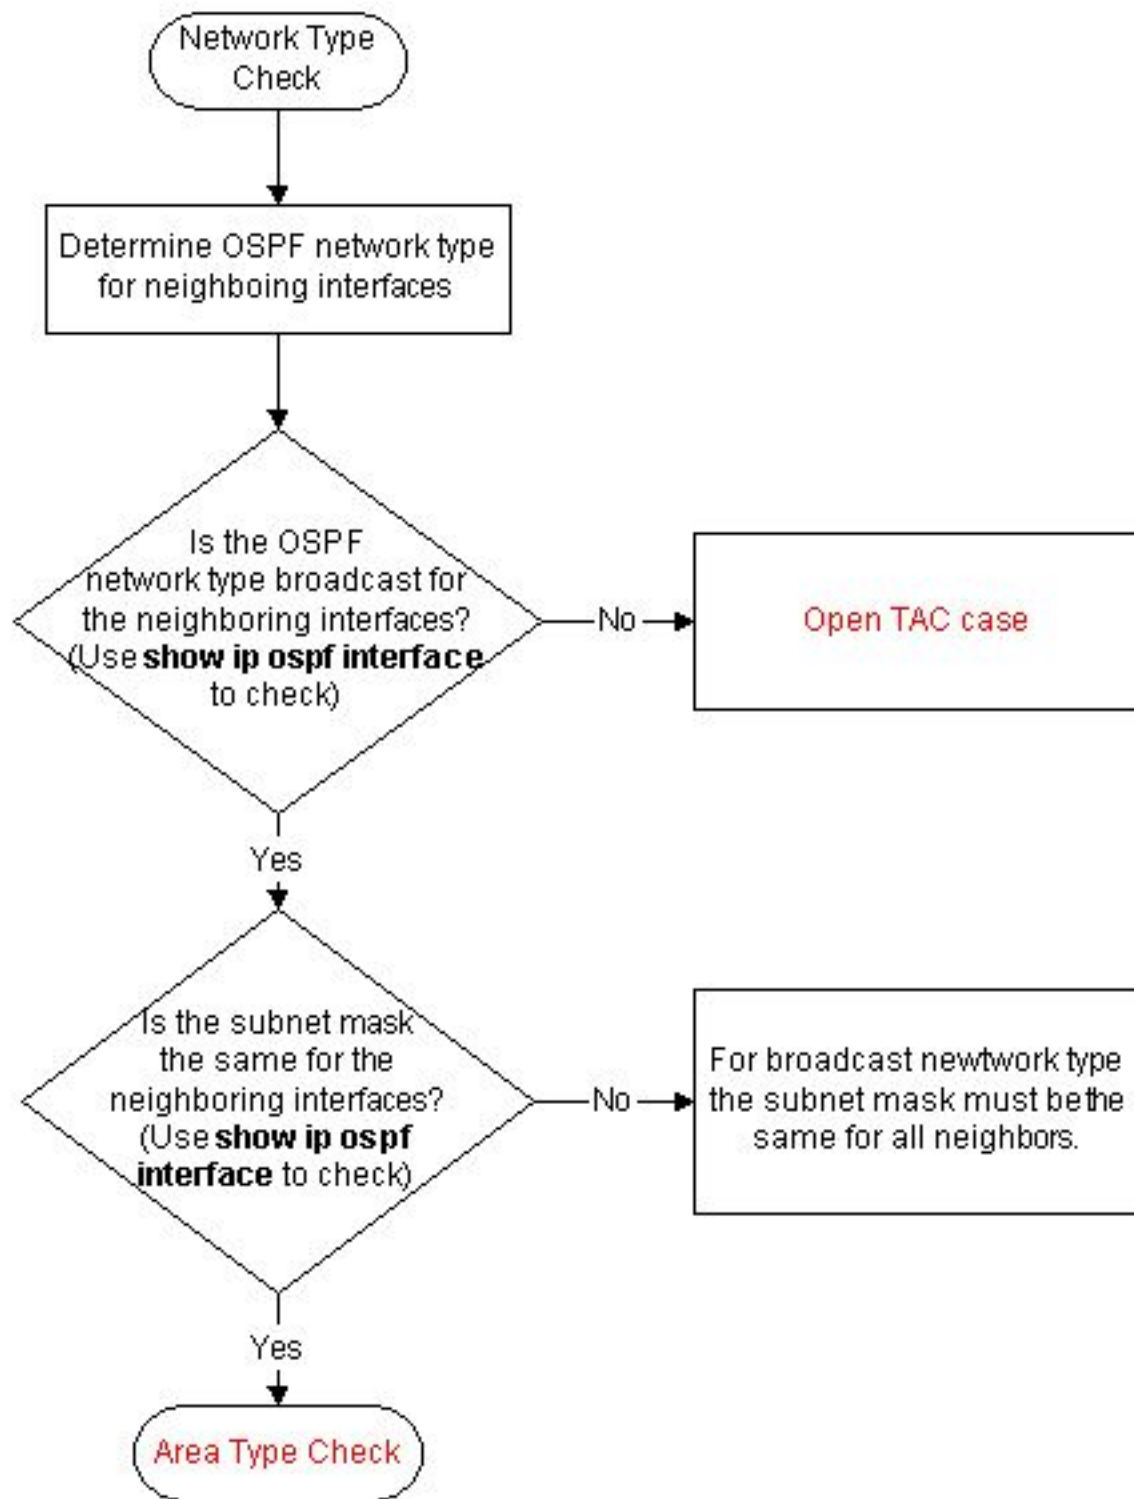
Network Type Check

Determine OSPF network type for neighboing interfaces

Is the OSPF network type broadcast for the neighboring interfaces? (Use **show ip ospf interface** to check)

No

Open TAC case

Yes

Is the subnet mask the same for the neighboring interfaces? (Use **show ip ospf interface** to check)

No

For broadcast newtwork type the subnet mask must be the same for all neighbors.

Yes

Area Type Check